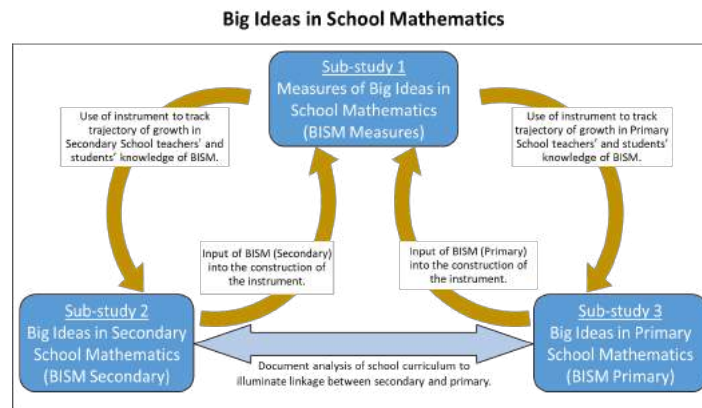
Big Ideas in School Mathematics

Sub-study 1
Measures of Big Ideas in School Mathematics (BISM Measures)

Use of instrument to track trajectory of growth in Secondary School teachers' and students' knowledge of BISM.

Use of instrument to track trajectory of growth in Primary School teachers' and students' knowledge of BISM.

Input of BISM (Secondary) into the construction of the instrument.

Input of BISM (Primary) into the construction of the instrument.

Sub-study 2
Big Ideas in Secondary School Mathematics (BISM Secondary)

Document analysis of school curriculum to illuminate linkage between secondary and primary.

Sub-study 3
Big Ideas in Primary School Mathematics (BISM Primary)